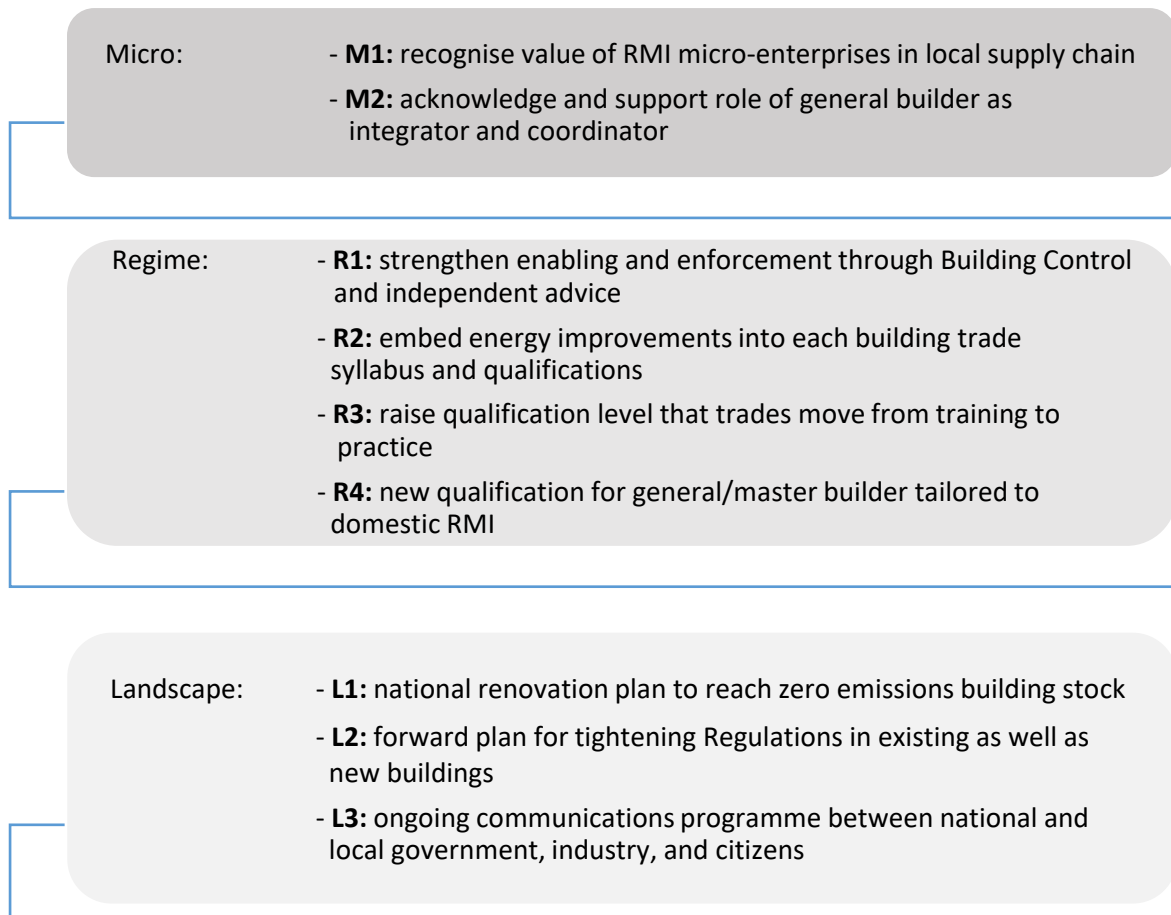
Micro:

- **M1:** recognise value of RMI micro-enterprises in local supply chain
- **M2:** acknowledge and support role of general builder as integrator and coordinator

Regime:

- **R1:** strengthen enabling and enforcement through Building Control and independent advice
- **R2:** embed energy improvements into each building trade syllabus and qualifications
- **R3:** raise qualification level that trades move from training to practice
- **R4:** new qualification for general/master builder tailored to domestic RMI

Landscape:

- **L1:** national renovation plan to reach zero emissions building stock
- **L2:** forward plan for tightening Regulations in existing as well as new buildings
- **L3:** ongoing communications programme between national and local government, industry, and citizens